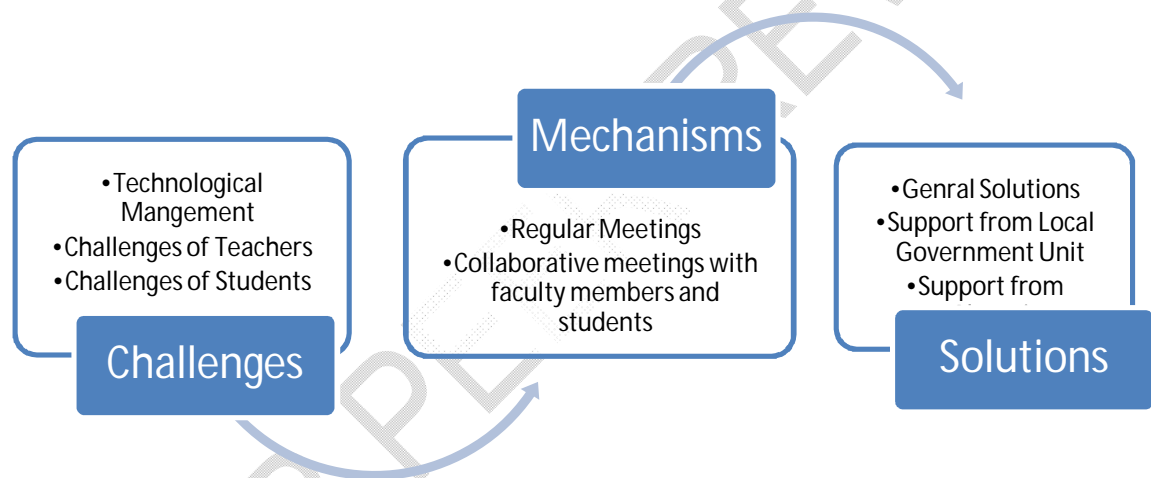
•Technological Mangement
•Challenges of Teachers
•Challenges of Students

Challenges

Mechanisms

•Regular Meetings
•Collaborative meetings with faculty members and students

•Genral Solutions
•Support from Local Government Unit
•Support from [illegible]

Solutions